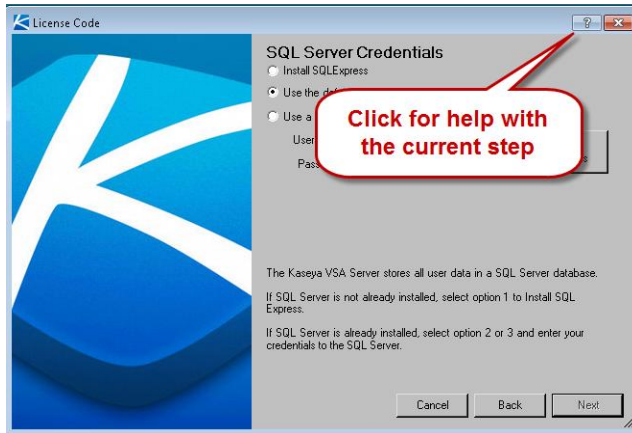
License Code

?

SQL Server Credentials

Install SQLExpress

Use the de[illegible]

Use a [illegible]

Use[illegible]

Pass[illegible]

Click for help with the current step

The Kaseya VSA Server stores all user data in a SQL Server database.

If SQL Server is not already installed, select option 1 to Install SQL Express.

If SQL Server is already installed, select option 2 or 3 and enter your credentials to the SQL Server.

Cancel

Back

Next